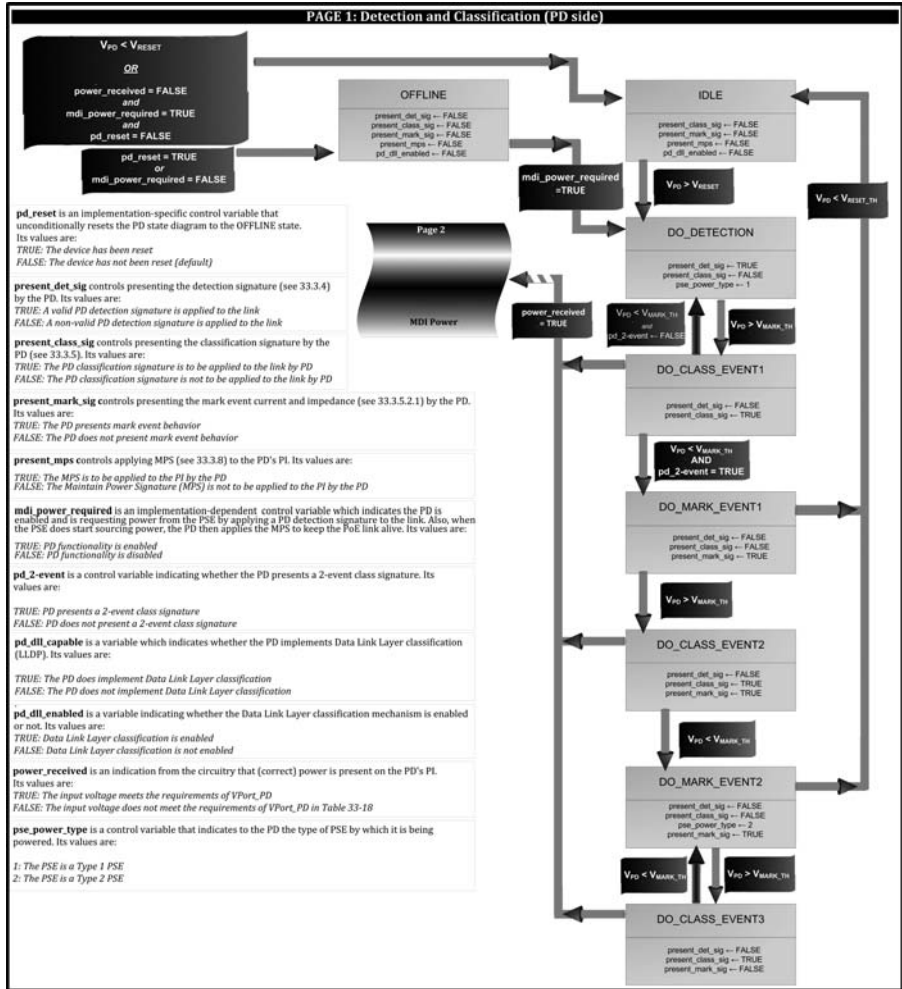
PAGE 1: Detection and Classification (PD side)

$V_{PD} < V_{RESET}$
OR
power_received = FALSE
and
mdi_power_required = TRUE
and
pd_reset = FALSE

pd_reset = TRUE
or
mdi_power_required = FALSE

OFFLINE
present_det_sig ← FALSE
present_class_sig ← FALSE
present_mark_sig ← FALSE
present_mps ← FALSE
pd_dll_enabled ← FALSE

IDLE
present_class_sig ← FALSE
present_mark_sig ← FALSE
present_mps ← FALSE
pd_dll_enabled ← FALSE

mdi_power_required =TRUE

$V_{PD} > V_{RESET}$

$V_{PD} < V_{RESET\_TH}$

pd_reset is an implementation-specific control variable that unconditionally resets the PD state diagram to the OFFLINE state. Its values are:
TRUE: The device has been reset
FALSE: The device has not been reset (default)

Page 2
MDI Power

DO_DETECTION
present_det_sig ← TRUE
present_class_sig ← FALSE
pse_power_type ← 1

present_det_sig controls presenting the detection signature (see 33.3.4) by the PD. Its values are:
TRUE: A valid PD detection signature is applied to the link
FALSE: A non-valid PD detection signature is applied to the link

power_received = TRUE

$V_{PD} < V_{MARK\_TH}$ and pd_2-event ← FALSE

$V_{PD} > V_{MARK\_TH}$

present_class_sig controls presenting the classification signature by the PD (see 33.3.5). Its values are:
TRUE: The PD classification signature is to be applied to the link by PD
FALSE: The PD classification signature is not to be applied to the link by PD

DO_CLASS_EVENT1
present_det_sig ← FALSE
present_class_sig ← TRUE

present_mark_sig controls presenting the mark event current and impedance (see 33.3.5.2.1) by the PD. Its values are:
TRUE: The PD presents mark event behavior
FALSE: The PD does not present mark event behavior

$V_{PD} < V_{MARK\_TH}$
AND
pd_2-event = TRUE

present_mps controls applying MPS (see 33.3.8) to the PD's PI. Its values are:
TRUE: The MPS is to be applied to the PI by the PD
FALSE: The Maintain Power Signature (MPS) is not to be applied to the PI by the PD

DO_MARK_EVENT1
present_det_sig ← FALSE
present_class_sig ← FALSE
present_mark_sig ← TRUE

mdi_power_required is an implementation-dependent control variable which indicates the PD is enabled and is requesting power from the PSE by applying a PD detection signature to the link. Also, when the PSE does start sourcing power, the PD then applies the MPS to keep the PoE link alive. Its values are:
TRUE: PD functionality is enabled
FALSE: PD functionality is disabled

pd_2-event is a control variable indicating whether the PD presents a 2-event class signature. Its values are:
TRUE: PD presents a 2-event class signature
FALSE: PD does not present a 2-event class signature

$V_{PD} > V_{MARK\_TH}$

pd_dll_capable is a variable which indicates whether the PD implements Data Link Layer classification (LLDP). Its values are:
TRUE: The PD does implement Data Link Layer classification
FALSE: The PD does not implement Data Link Layer classification

DO_CLASS_EVENT2
present_det_sig ← FALSE
present_class_sig ← TRUE
present_mark_sig ← TRUE

pd_dll_enabled is a variable indicating whether the Data Link Layer classification mechanism is enabled or not. Its values are:
TRUE: Data Link Layer classification is enabled
FALSE: Data Link Layer classification is not enabled

$V_{PD} < V_{MARK\_TH}$

power_received is an indication from the circuitry that (correct) power is present on the PD's PI. Its values are:
TRUE: The input voltage meets the requirements of VPort_PD
FALSE: The input voltage does not meet the requirements of VPort_PD in Table 33-18

DO_MARK_EVENT2
present_det_sig ← FALSE
present_class_sig ← FALSE
pse_power_type ← 2
present_mark_sig ← TRUE

pse_power_type is a control variable that indicates to the PD the type of PSE by which it is being powered. Its values are:
1: The PSE is a Type 1 PSE
2: The PSE is a Type 2 PSE

$V_{PD} < V_{MARK\_TH}$

$V_{PD} > V_{MARK\_TH}$

DO_CLASS_EVENT3
present_det_sig ← FALSE
present_class_sig ← TRUE
present_mark_sig ← FALSE